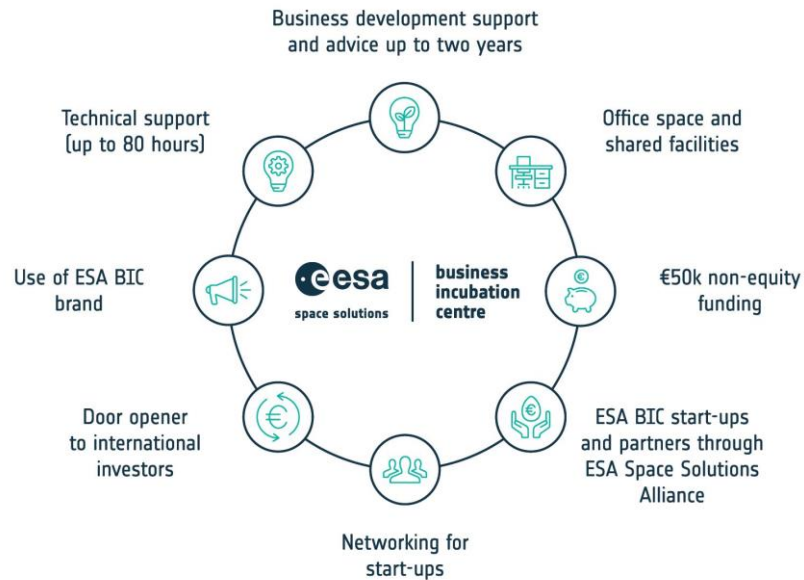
Business development support and advice up to two years

Office space and shared facilities

€50k non-equity funding

ESA BIC start-ups and partners through ESA Space Solutions Alliance

Networking for start-ups

Door opener to international investors

Use of ESA BIC brand

Technical support (up to 80 hours)

esa
space solutions

business incubation centre